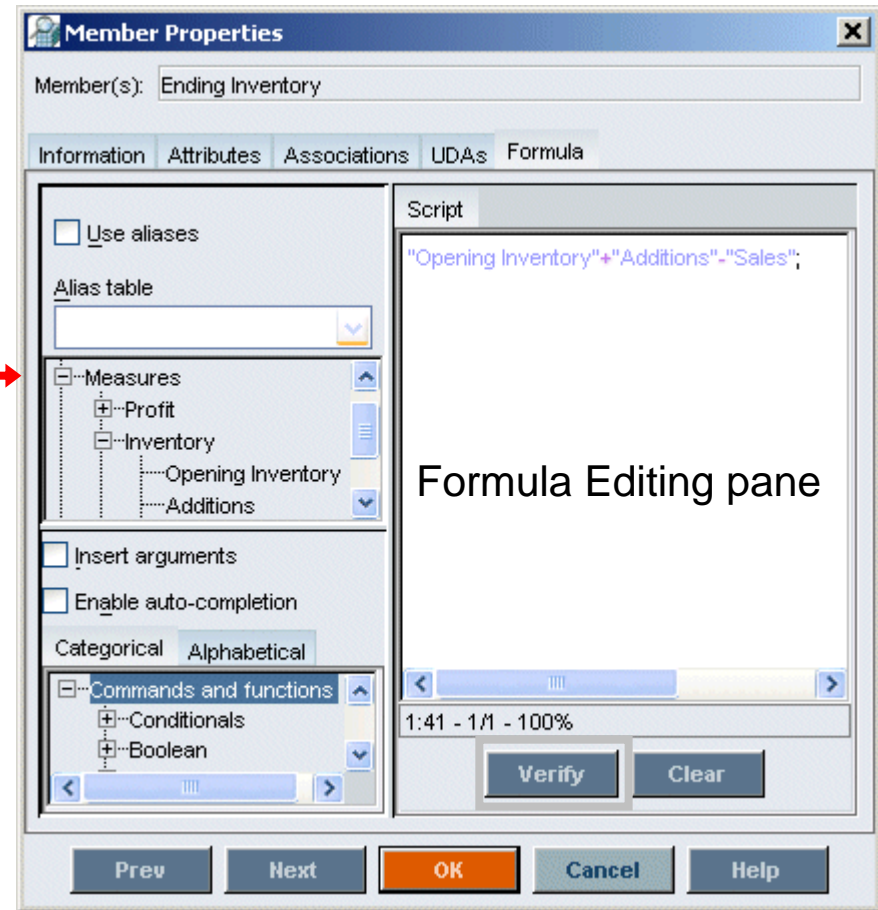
Member Properties

Member(s): Ending Inventory

Information Attributes Associations UDAs Formula

Use aliases

Alias table

Measures
Profit
Inventory
Opening Inventory
Additions

Insert arguments

Enable auto-completion

Categorical Alphabetical

Commands and functions
Conditionals
Boolean

Script

"Opening Inventory"+"Additions"-"Sales";

Formula Editing pane

1:41 - 1/1 - 100%

Verify Clear

Prev Next OK Cancel Help